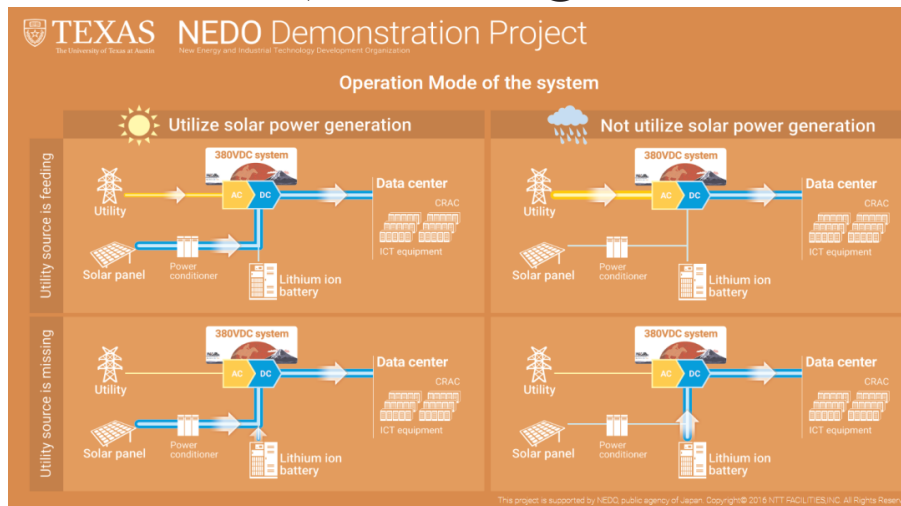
TEXAS
The University of Texas at Austin

NEDO Demonstration Project
New Energy and Industrial Technology Development Organization

Operation Mode of the system

Utilize solar power generation

Not utilize solar power generation

Utility source is feeding

380VDC system
AC
DC
Utility
Data center
CRAC
ICT equipment
Solar panel
Power conditioner
Lithium ion battery

380VDC system
AC
DC
Utility
Data center
CRAC
ICT equipment
Solar panel
Power conditioner
Lithium ion battery

Utility source is missing

380VDC system
AC
DC
Utility
Data center
CRAC
ICT equipment
Solar panel
Power conditioner
Lithium ion battery

380VDC system
AC
DC
Utility
Data center
CRAC
ICT equipment
Solar panel
Power conditioner
Lithium ion battery

This project is supported by NEDO, public agency of Japan. Copyright© 2016 NTT FACILITIES,INC. All Rights Reser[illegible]